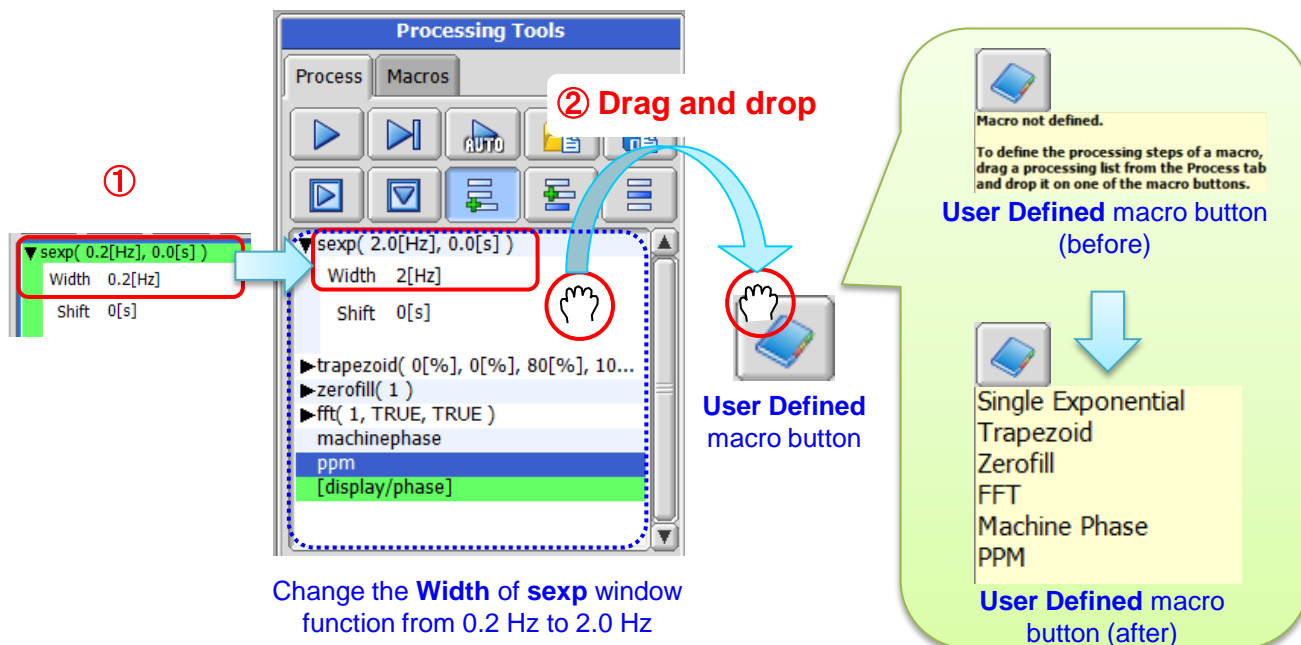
①

▼sexp( 0.2[Hz], 0.0[s] )
Width 0.2[Hz]
Shift 0[s]

Processing Tools

Process Macros

AUTO

▼sexp( 2.0[Hz], 0.0[s] )
Width 2[Hz]
Shift 0[s]
▶trapezoid( 0[%], 0[%], 80[%], 10...
▶zerofill( 1 )
▶fft( 1, TRUE, TRUE )
machinephase
ppm
[display/phase]

Change the **Width** of **sexp** window function from 0.2 Hz to 2.0 Hz

② Drag and drop

**User Defined** macro button

Macro not defined.

To define the processing steps of a macro, drag a processing list from the Process tab and drop it on one of the macro buttons.

**User Defined** macro button (before)

Single Exponential
Trapezoid
Zerofill
FFT
Machine Phase
PPM

**User Defined** macro button (after)